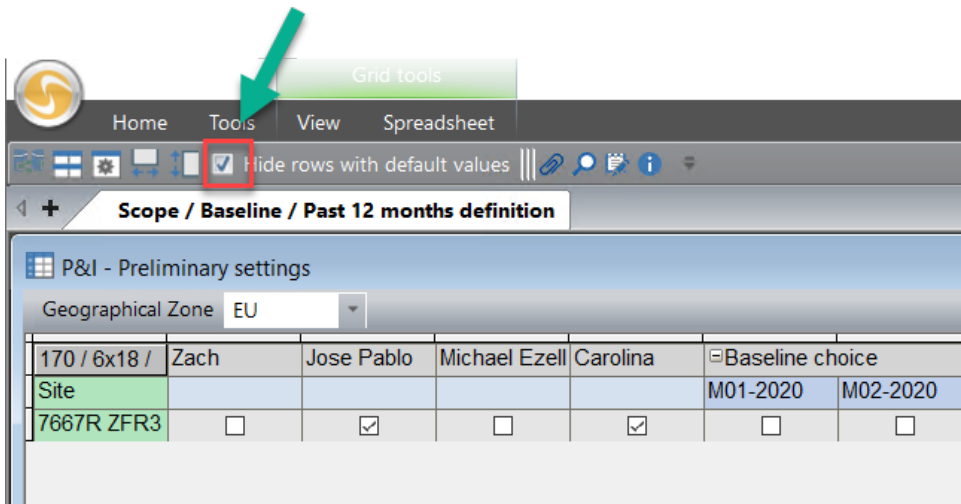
Grid tools

Home Tools View Spreadsheet

Hide rows with default values

Scope / Baseline / Past 12 months definition

P&I - Preliminary settings

Geographical Zone EU

| 170 / 6x18 / | Zach | Jose Pablo | Michael Ezell | Carolina | ⊟Baseline choice | |
|---|---|---|---|---|---|---|
| Site | | | | | M01-2020 | M02-2020 |
| 7667R ZFR3 | ☐ | ☑ | ☐ | ☑ | ☐ | ☐ |